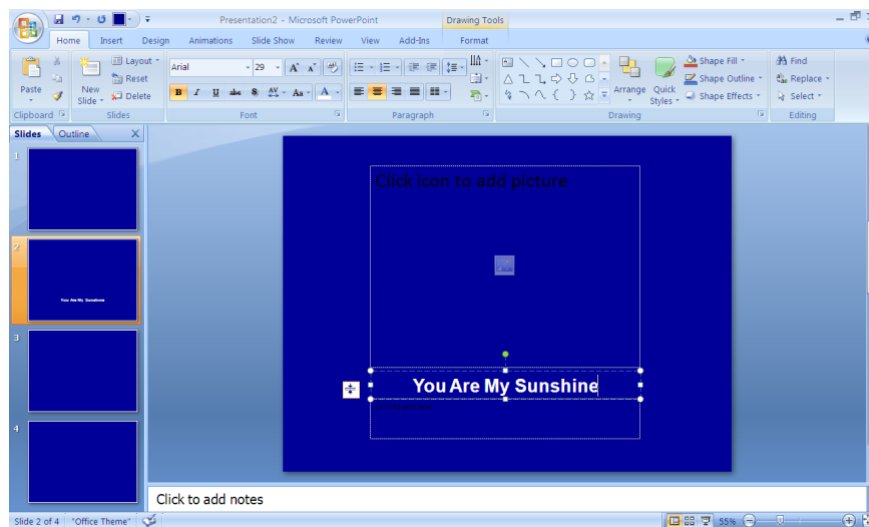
Presentation2 - Microsoft PowerPoint

Drawing Tools

Home Insert Design Animations Slide Show Review View Add-Ins Format

Paste

Clipboard

New Slide

Layout

Reset

Delete

Slides

Arial

29

Font

Paragraph

Arrange

Quick Styles

Shape Fill

Shape Outline

Shape Effects

Drawing

Find

Replace

Select

Editing

Slides

Outline

1

2

You Are My Sunshine

3

4

Click icon to add picture

You Are My Sunshine

Click to add notes

Slide 2 of 4 "Office Theme"

55%